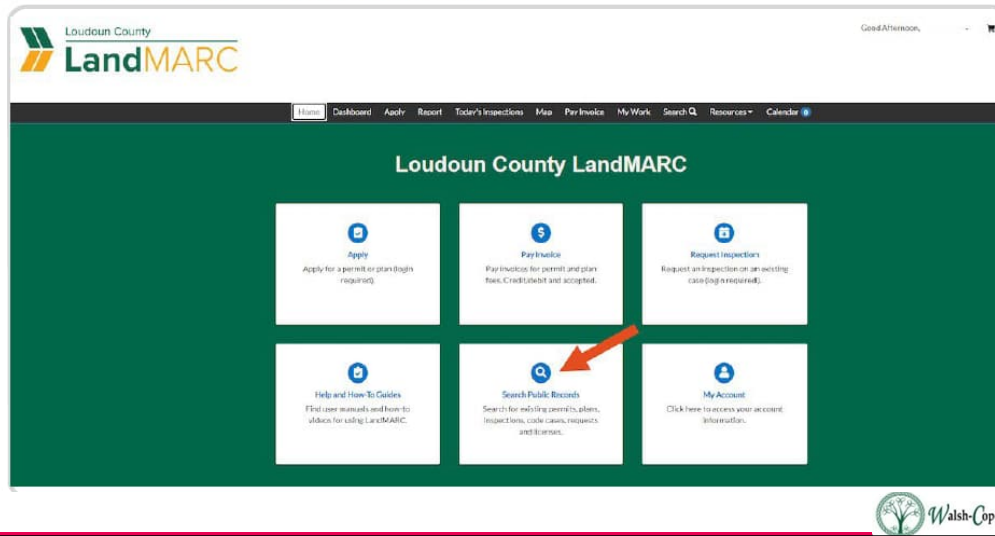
Loudoun County
LandMARC

Good Afternoon,

Home Dashboard Apply Report Today's Inspections Map Pay Invoice My Work Search Resources Calendar 0

Loudoun County LandMARC

Apply
Apply for a permit or plan (login required).

Pay Invoice
Pay invoices for permit and plan fees. Credit/debit and accepted.

Request Inspection
Request an inspection on an existing case (login required).

Help and How-To Guides
Find user manuals and how-to videos for using LandMARC.

Search Public Records
Search for existing permits, plans, inspections, code cases, requests and licenses.

My Account
Click here to access your account information.

Walsh-Cop